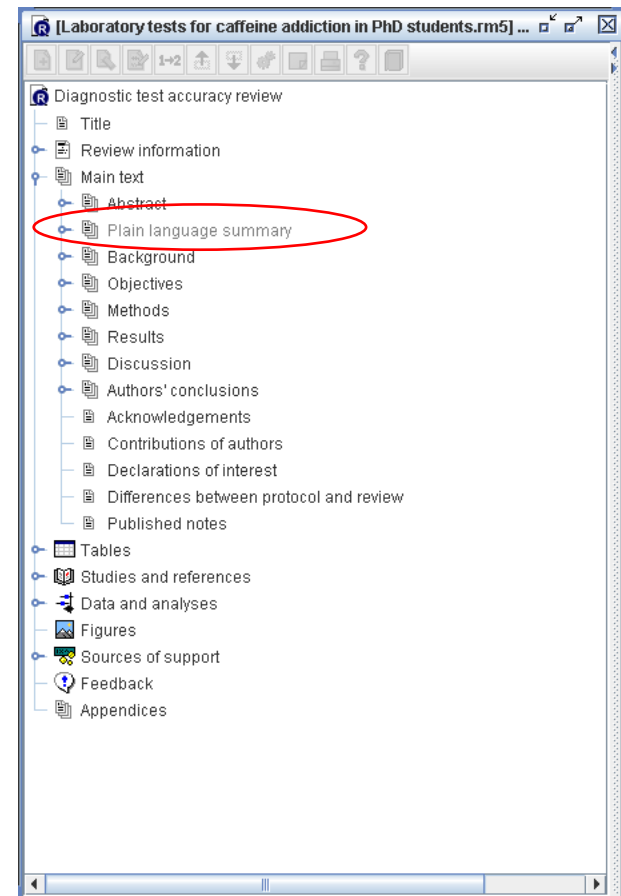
[Laboratory tests for caffeine addiction in PhD students.rm5] ...

1→2

Diagnostic test accuracy review
Title
Review information
Main text
Abstract
Plain language summary
Background
Objectives
Methods
Results
Discussion
Authors' conclusions
Acknowledgements
Contributions of authors
Declarations of interest
Differences between protocol and review
Published notes
Tables
Studies and references
Data and analyses
Figures
Sources of support
Feedback
Appendices